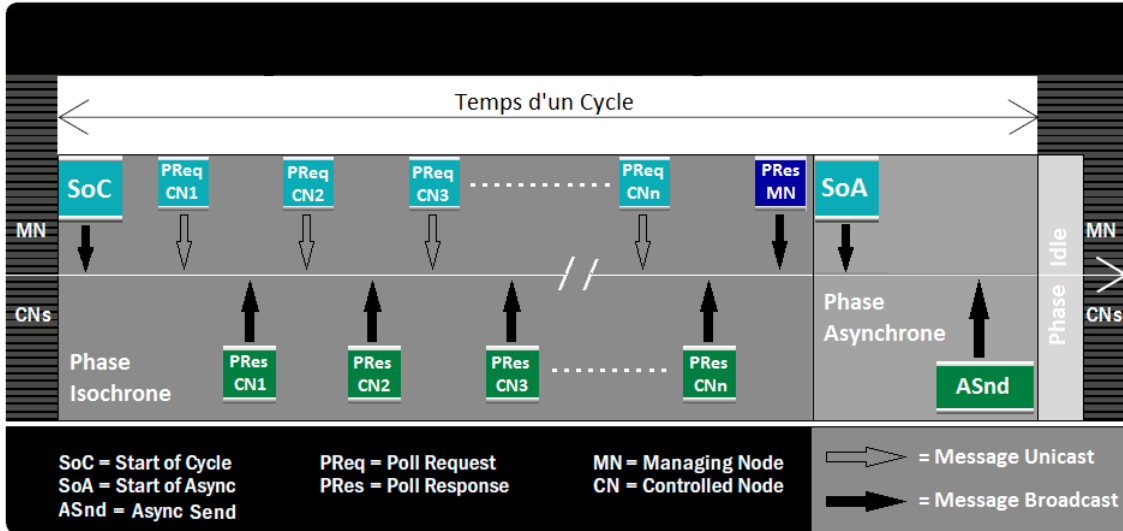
Temps d'un Cycle

SoC

PReq CN1

PReq CN2

PReq CN3

PReq CNn

PRes MN

SoA

MN

MN

CNs

CNs

Phase Idle

Phase Asynchrone

Phase Isochrone

PRes CN1

PRes CN2

PRes CN3

PRes CNn

ASnd

SoC = Start of Cycle
SoA = Start of Async
ASnd = Async Send

PReq = Poll Request
PRes = Poll Response

MN = Managing Node
CN = Controlled Node

= Message Unicast

= Message Broadcast